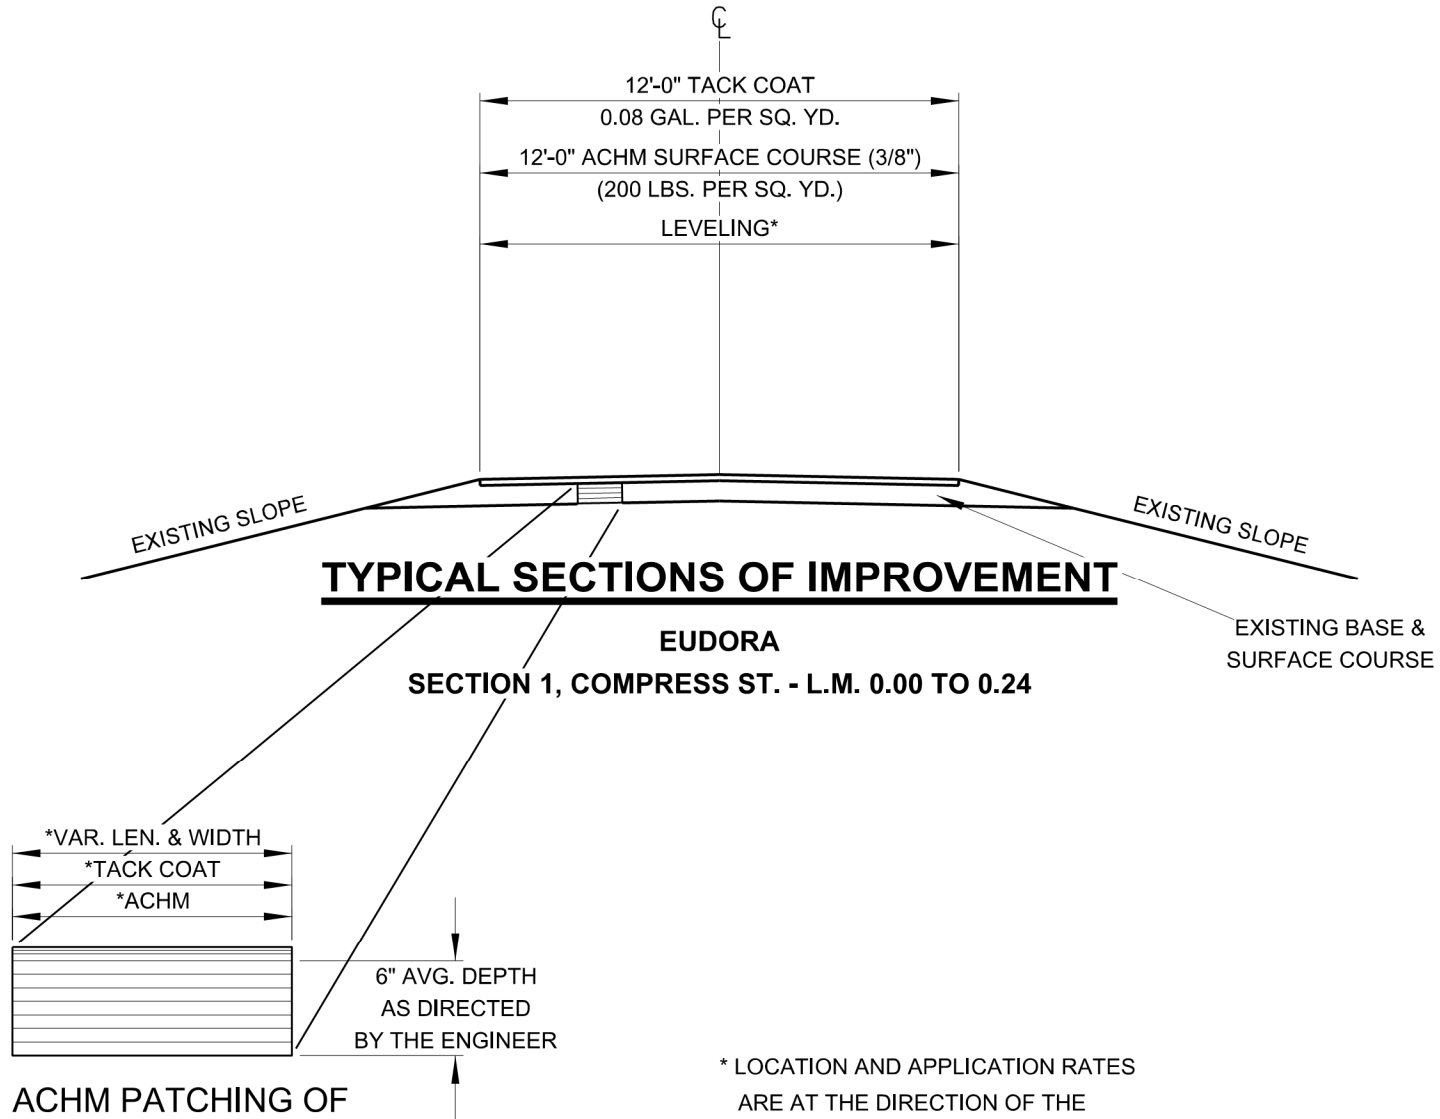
℄

12'-0" TACK COAT
0.08 GAL. PER SQ. YD.
12'-0" ACHM SURFACE COURSE (3/8")
(200 LBS. PER SQ. YD.)
LEVELING*

EXISTING SLOPE

EXISTING SLOPE

TYPICAL SECTIONS OF IMPROVEMENT

EUDORA
SECTION 1, COMPRESS ST. - L.M. 0.00 TO 0.24

EXISTING BASE &
SURFACE COURSE

*VAR. LEN. & WIDTH
*TACK COAT
*ACHM

6" AVG. DEPTH
AS DIRECTED
BY THE ENGINEER

ACHM PATCHING OF

* LOCATION AND APPLICATION RATES
ARE AT THE DIRECTION OF THE